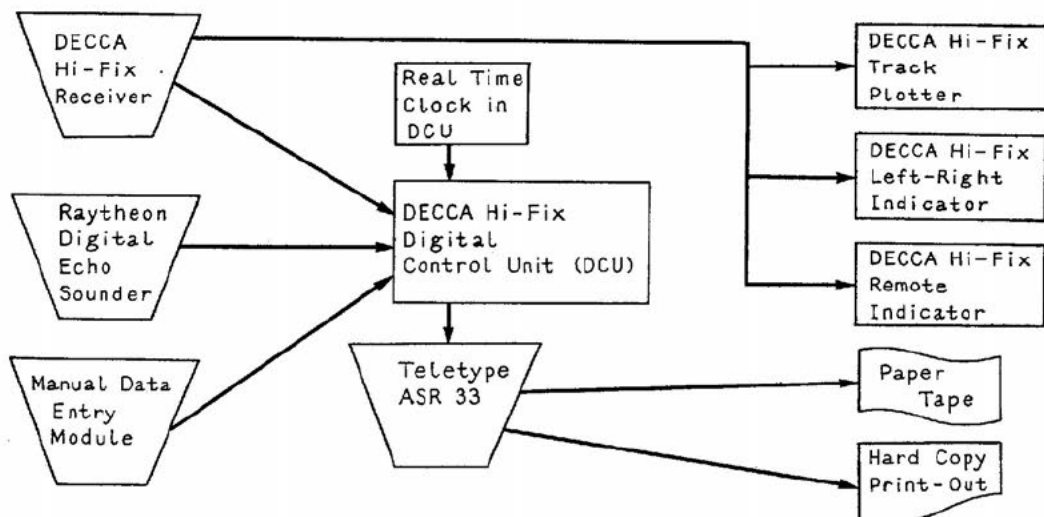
DECCA Hi-Fix Receiver

Real Time Clock in DCU

DECCA Hi-Fix Track Plotter

DECCA Hi-Fix Left-Right Indicator

Raytheon Digital Echo Sounder

DECCA Hi-Fix Digital Control Unit (DCU)

DECCA Hi-Fix Remote Indicator

Manual Data Entry Module

Teletype ASR 33

Paper Tape

Hard Copy Print-Out